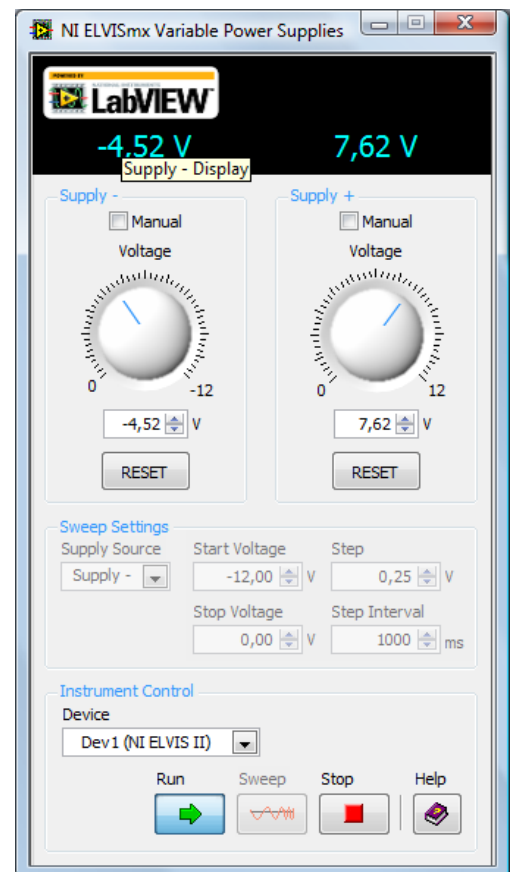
NI ELVISmx Variable Power Supplies

LabVIEW

-4,52 V
Supply - Display
7,62 V

Supply -
Manual
Voltage
0
-12
-4,52 V
RESET

Supply +
Manual
Voltage
0
12
7,62 V
RESET

Sweep Settings
Supply Source
Supply -
Start Voltage
-12,00 V
Step
0,25 V
Stop Voltage
0,00 V
Step Interval
1000 ms

Instrument Control
Device
Dev1 (NI ELVIS II)
Run
Sweep
Stop
Help